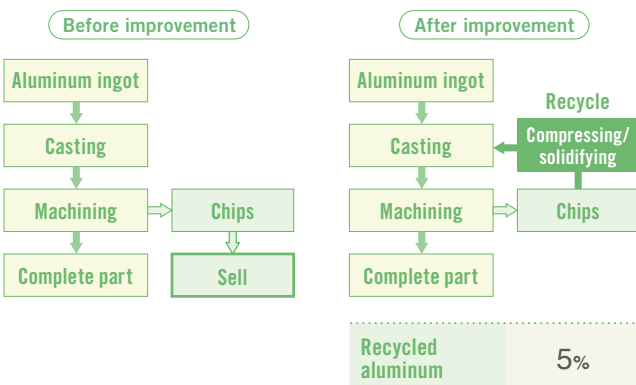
Before improvement

Aluminum ingot

Casting

Machining

Chips

Complete part

Sell

After improvement

Aluminum ingot

Recycle

Casting

Compressing/ solidifying

Machining

Chips

Complete part

| Recycled aluminum | 5% |
|---|---|